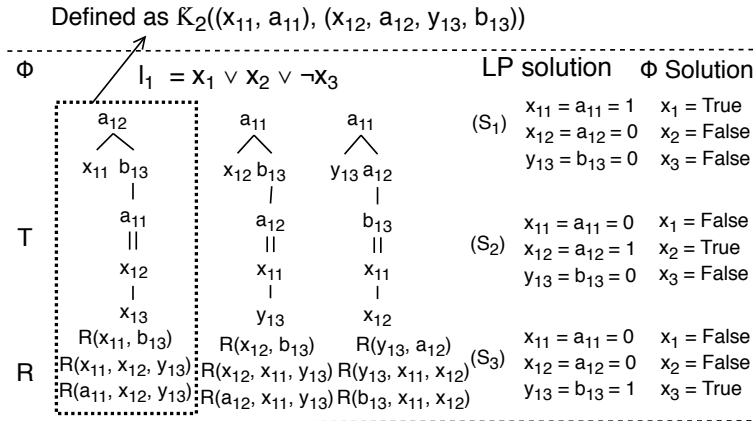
Defined as $\mathbb{K}_2((x_{11}, a_{11}), (x_{12}, a_{12}, y_{13}, b_{13}))$

Φ

$l_1 = x_1 \vee x_2 \vee \neg x_3$

LP solution

Φ Solution

T

R

$a_{12}$
$x_{11}$ $b_{13}$
$a_{11}$
$x_{12}$
$x_{13}$
$R(x_{11}, b_{13})$
$R(x_{11}, x_{12}, y_{13})$
$R(a_{11}, x_{12}, y_{13})$

$a_{11}$
$x_{12}$ $b_{13}$
$a_{12}$
$x_{11}$
$y_{13}$
$R(x_{12}, b_{13})$
$R(x_{12}, x_{11}, y_{13})$
$R(a_{12}, x_{11}, y_{13})$

$a_{11}$
$y_{13}$ $a_{12}$
$b_{13}$
$x_{11}$
$x_{12}$
$R(y_{13}, a_{12})$
$R(y_{13}, x_{11}, x_{12})$
$R(b_{13}, x_{11}, x_{12})$

$(S_1)$ $x_{11} = a_{11} = 1$ $x_1$ = True
$x_{12} = a_{12} = 0$ $x_2$ = False
$y_{13} = b_{13} = 0$ $x_3$ = False

$(S_2)$ $x_{11} = a_{11} = 0$ $x_1$ = False
$x_{12} = a_{12} = 1$ $x_2$ = True
$y_{13} = b_{13} = 0$ $x_3$ = False

$(S_3)$ $x_{11} = a_{11} = 0$ $x_1$ = False
$x_{12} = a_{12} = 0$ $x_2$ = False
$y_{13} = b_{13} = 1$ $x_3$ = True